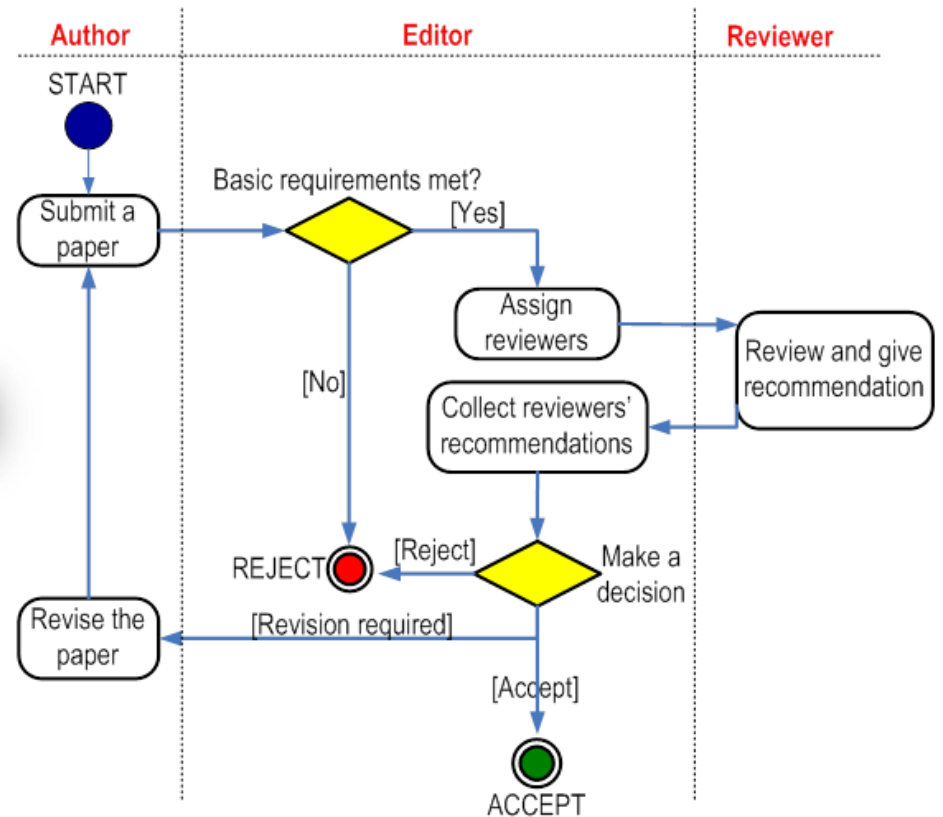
Author

Editor

Reviewer

START

Submit a paper

Basic requirements met?

[Yes]

Assign reviewers

Review and give recommendation

[No]

Collect reviewers' recommendations

REJECT

[Reject]

Make a decision

Revise the paper

[Revision required]

[Accept]

ACCEPT